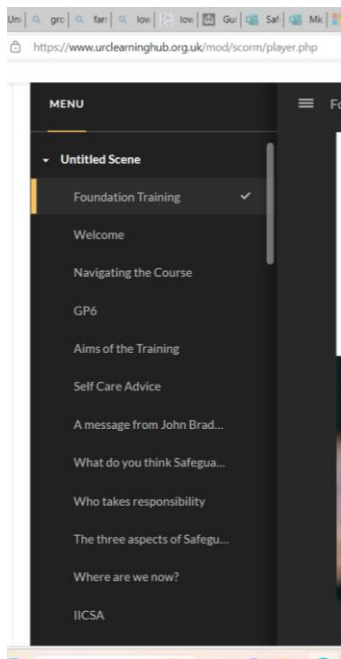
Uni | gro | fan | low | low | Gui | Saf | Mic

https://www.urclearninghub.org.uk/mod/scorm/player.php

MENU

Fo

Untitled Scene

Foundation Training ✓

Welcome

Navigating the Course

GP6

Aims of the Training

Self Care Advice

A message from John Brad...

What do you think Safegua...

Who takes responsibility

The three aspects of Safegu...

Where are we now?

IICSA